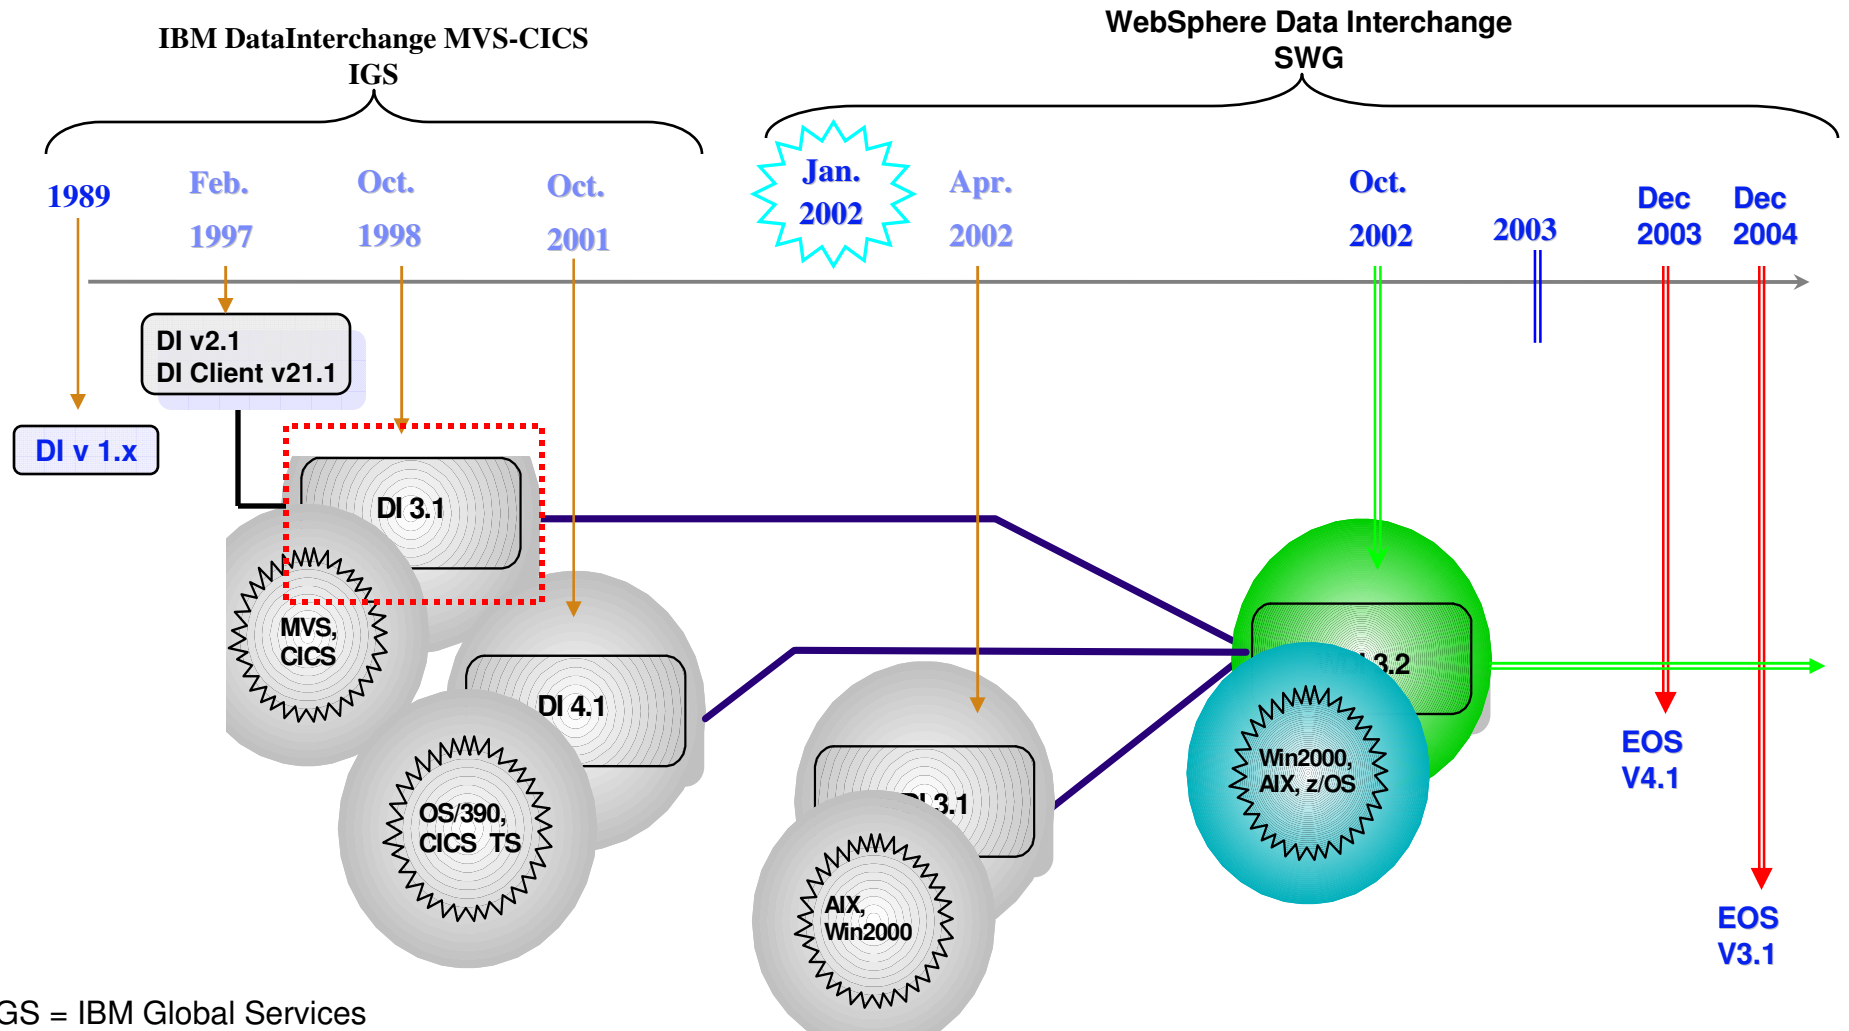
IBM DataInterchange MVS-CICS
IGS

WebSphere Data Interchange
SWG

1989

Feb. 1997

Oct. 1998

Oct. 2001

Jan. 2002

Apr. 2002

Oct. 2002

2003

Dec 2003

Dec 2004

DI v2.1
DI Client v21.1

DI v 1.x

DI 3.1

MVS, CICS

DI 4.1

OS/390, CICS TS

DI 3.1

AIX, Win2000

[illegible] 3.2

Win2000, AIX, z/OS

EOS V4.1

EOS V3.1

GS = IBM Global Services